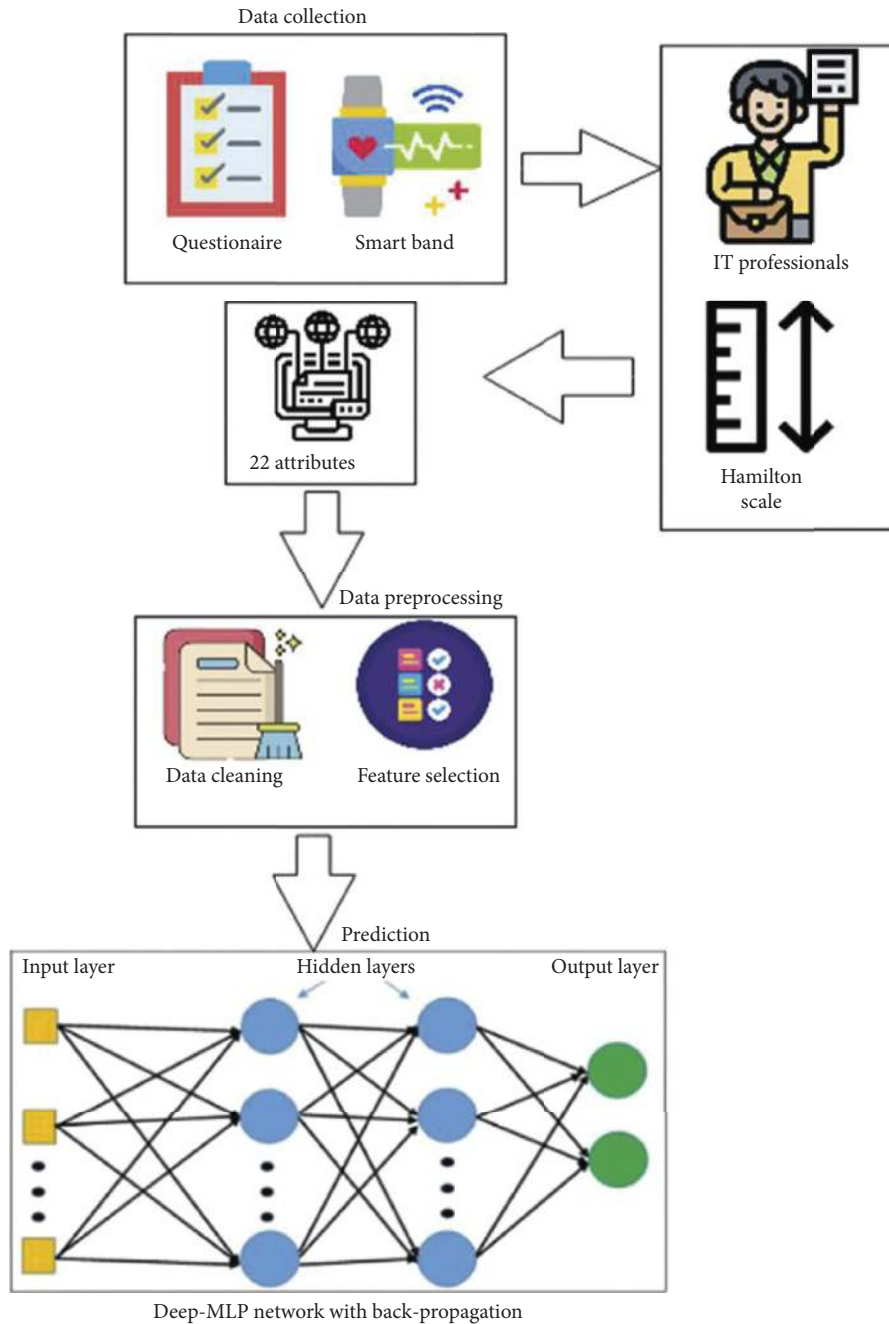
Data collection

Questionaire

Smart band

IT professionals

Hamilton scale

22 attributes

Data preprocessing

Data cleaning

Feature selection

Prediction

Input layer

Hidden layers

Output layer

Deep-MLP network with back-propagation